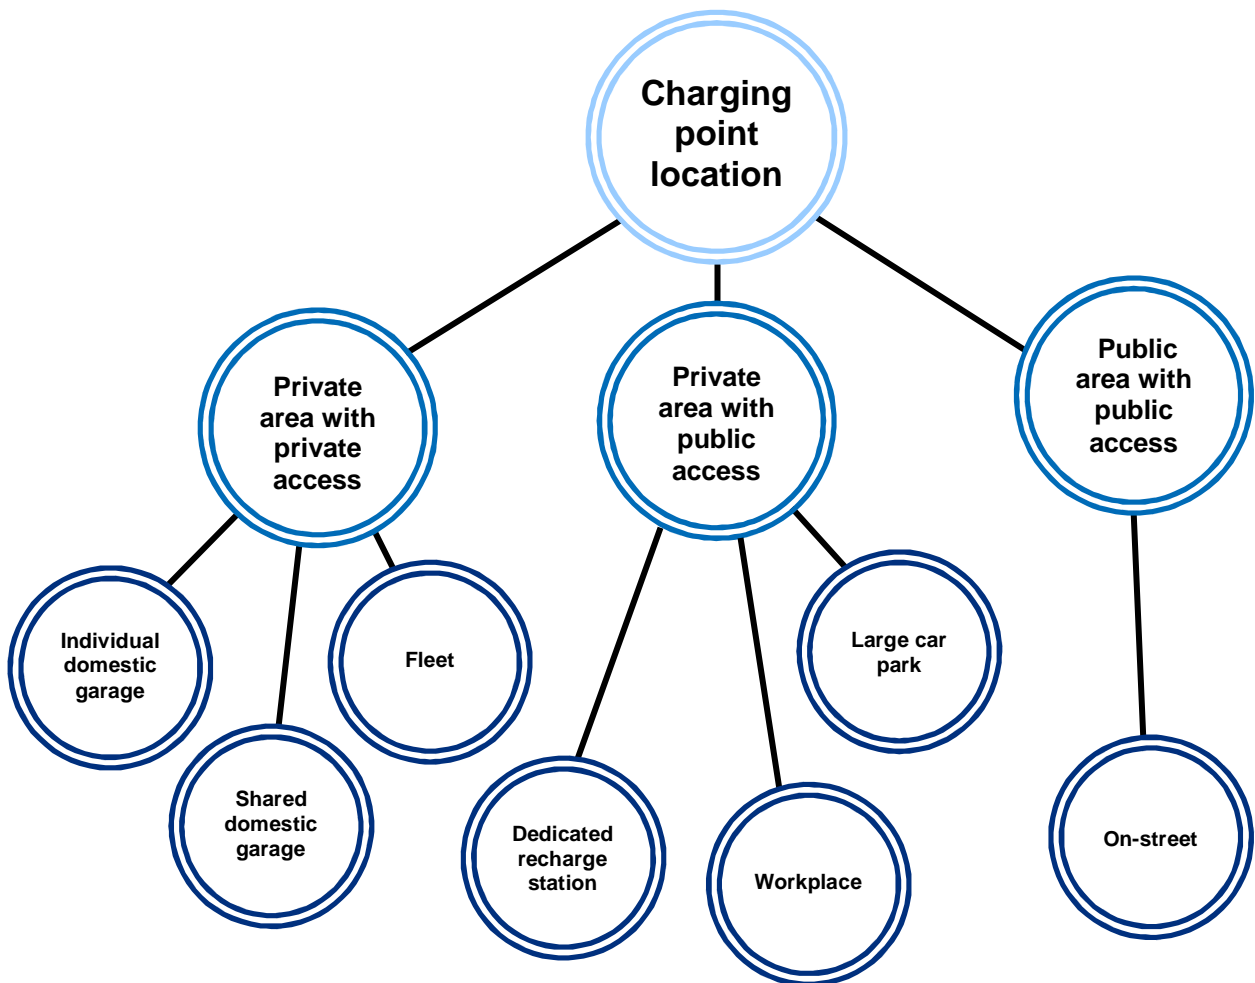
Charging point location

Private area with private access

Private area with public access

Public area with public access

Individual domestic garage

Shared domestic garage

Fleet

Dedicated recharge station

Workplace

Large car park

On-street